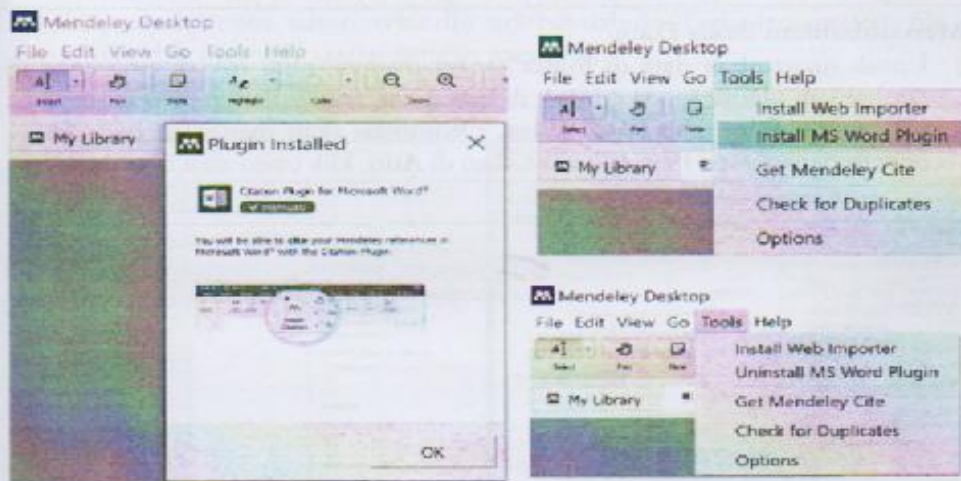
Mendeley Desktop
File Edit View Go Tools Help
Select Pan Note Highlight Color Zoom

My Library

Plugin Installed

Citation Plugin for Microsoft Word®
✔ Installed

You will be able to cite your Mendeley references in Microsoft Word® with the Citation Plugin.

OK

Mendeley Desktop
File Edit View Go Tools Help
Select Pan Note
My Library
Install Web Importer
Install MS Word Plugin
Get Mendeley Cite
Check for Duplicates
Options

Mendeley Desktop
File Edit View Go Tools Help
Select Pan Note
My Library
Install Web Importer
Uninstall MS Word Plugin
Get Mendeley Cite
Check for Duplicates
Options